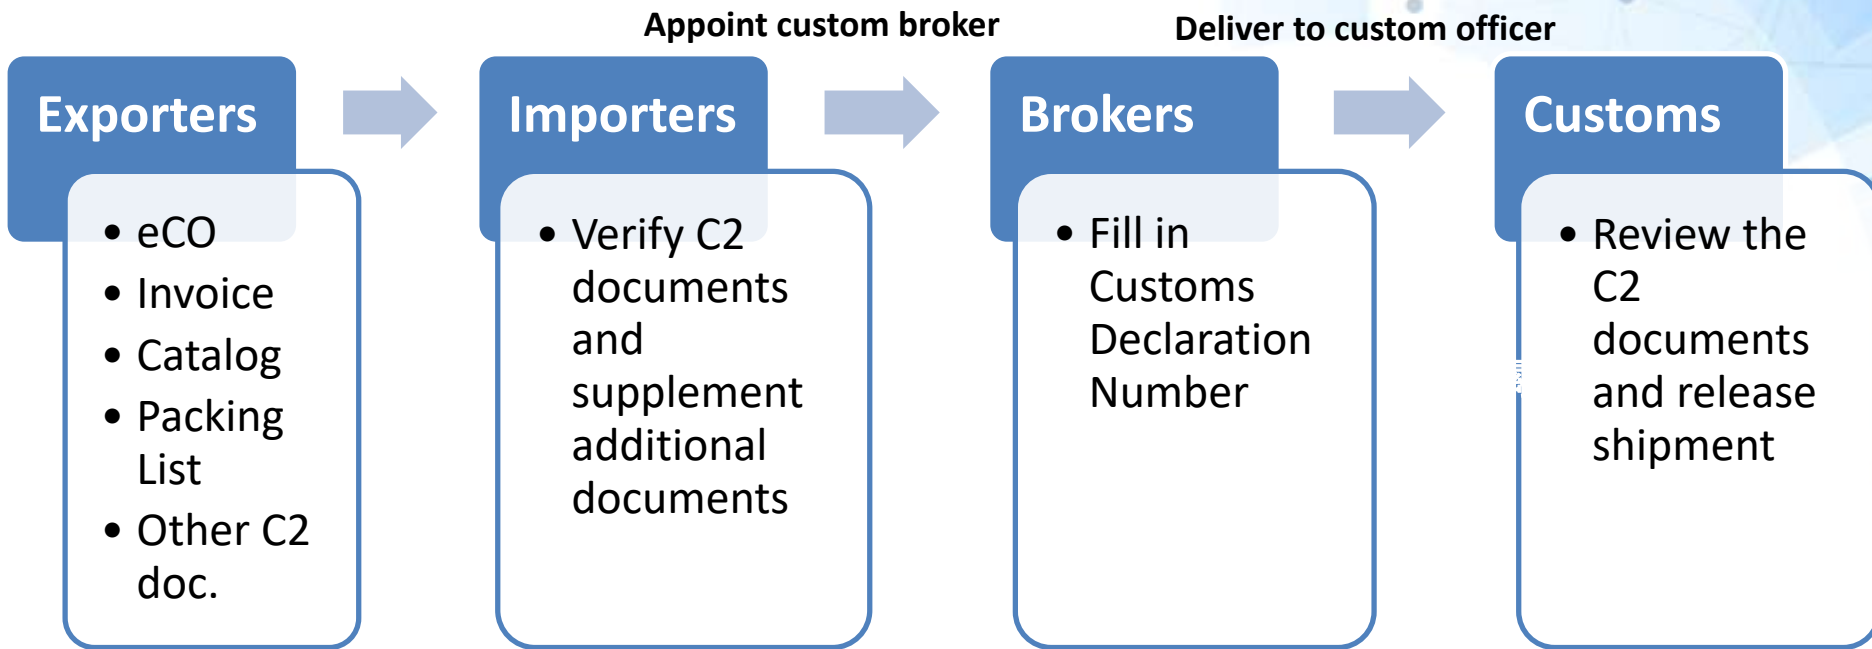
Appoint custom broker

Deliver to custom officer

Exporters

- eCO
- Invoice
- Catalog
- Packing List
- Other C2 doc.

Importers

- Verify C2 documents and supplement additional documents

Brokers

- Fill in Customs Declaration Number

Customs

- Review the C2 documents and release shipment